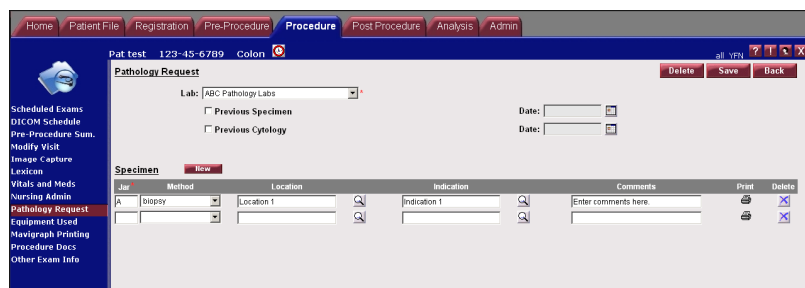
Home Patient File Registration Pre-Procedure Procedure Post Procedure Analysis Admin

Pat test 123-45-6789 Colon

all YFN ? T X

Pathology Request

Delete Save Back

Scheduled Exams
DICOM Schedule
Pre-Procedure Sum.
Modify Visit
Image Capture
Lexicon
Vitals and Meds
Nursing Admin
Pathology Request
Equipment Used
Mavigraph Printing
Procedure Docs
Other Exam Info

Lab: ABC Pathology Labs *

Previous Specimen

Date:

Previous Cytology

Date:

Specimen New

| Jar * | Method | Location | | Indication | | Comments | Print | Delete |
|---|---|---|---|---|---|---|---|---|
| A | biopsy | Location 1 | | Indication 1 | | Enter comments here. | | |
| | | | | | | | | |